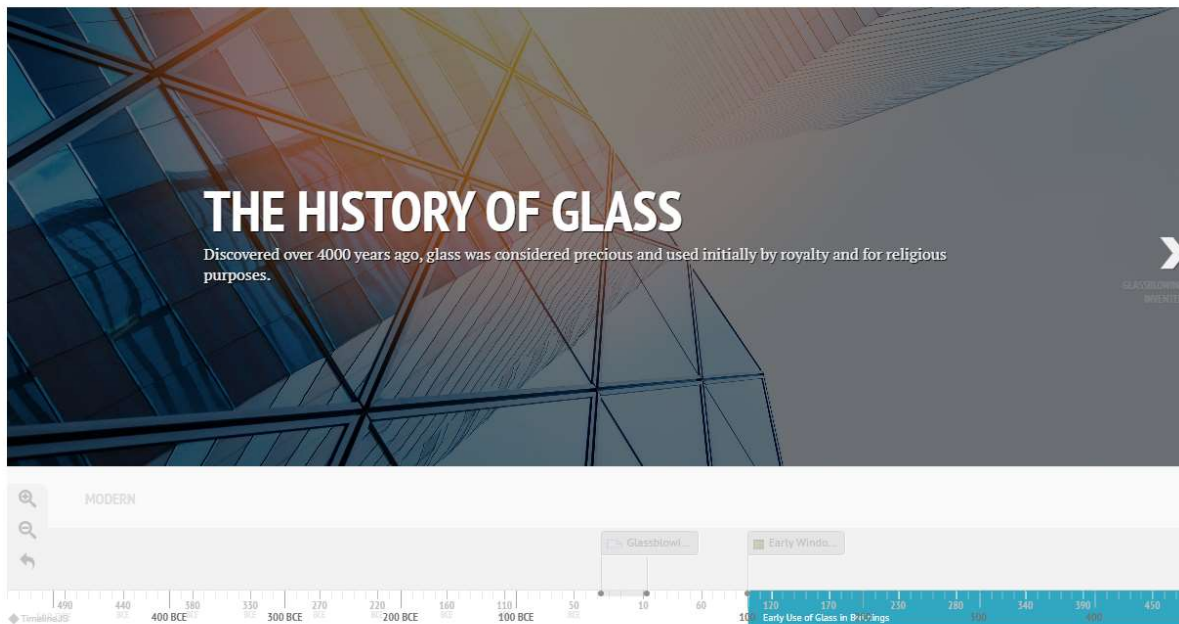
THE HISTORY OF GLASS

Discovered over 4000 years ago, glass was considered precious and used initially by royalty and for religious purposes.

GLASSBLOWING INVENTE

MODERN

Glassblowi...

Early Windo...

490 440 400 BCE 380 330 300 BCE 270 220 200 BCE 160 110 100 BCE 50 10 60 100 120 170 230 280 340 390 450

Early Use of Glass in Buildings

TimelineJS